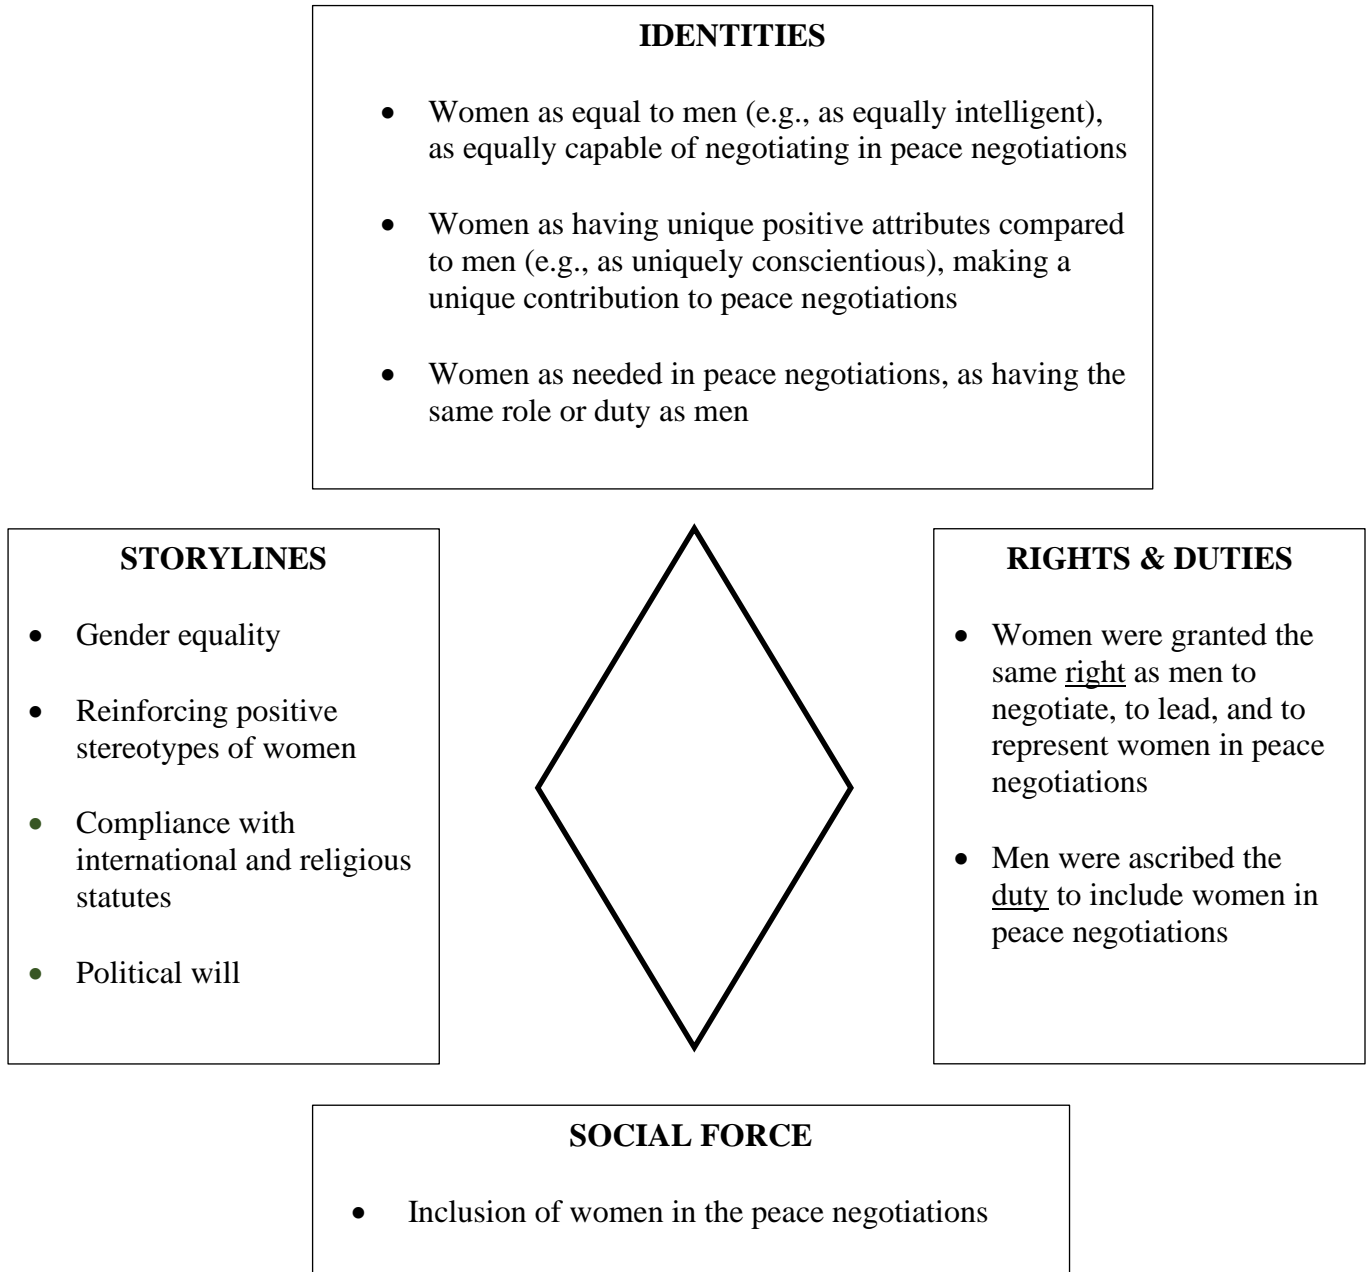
IDENTITIES

- Women as equal to men (e.g., as equally intelligent), as equally capable of negotiating in peace negotiations
- Women as having unique positive attributes compared to men (e.g., as uniquely conscientious), making a unique contribution to peace negotiations
- Women as needed in peace negotiations, as having the same role or duty as men

STORYLINES

- Gender equality
- Reinforcing positive stereotypes of women
- Compliance with international and religious statutes
- Political will

RIGHTS & DUTIES

- Women were granted the same right as men to negotiate, to lead, and to represent women in peace negotiations
- Men were ascribed the duty to include women in peace negotiations

SOCIAL FORCE

- Inclusion of women in the peace negotiations